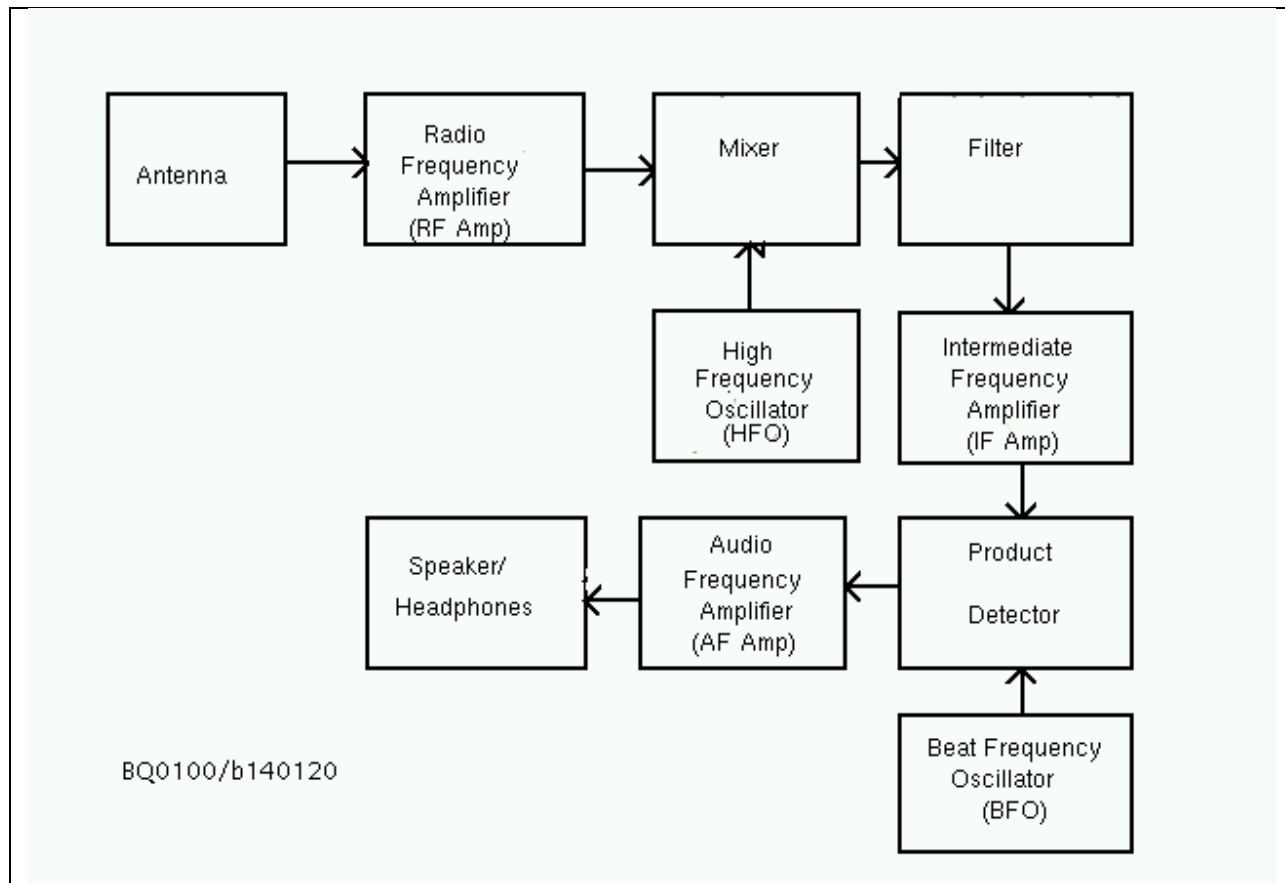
Antenna

Radio Frequency Amplifier (RF Amp)

Mixer

Filter

High Frequency Oscillator (HFO)

Intermediate Frequency Amplifier (IF Amp)

Speaker/ Headphones

Audio Frequency Amplifier (AF Amp)

Product Detector

Beat Frequency Oscillator (BFO)

BQ0100/b140120